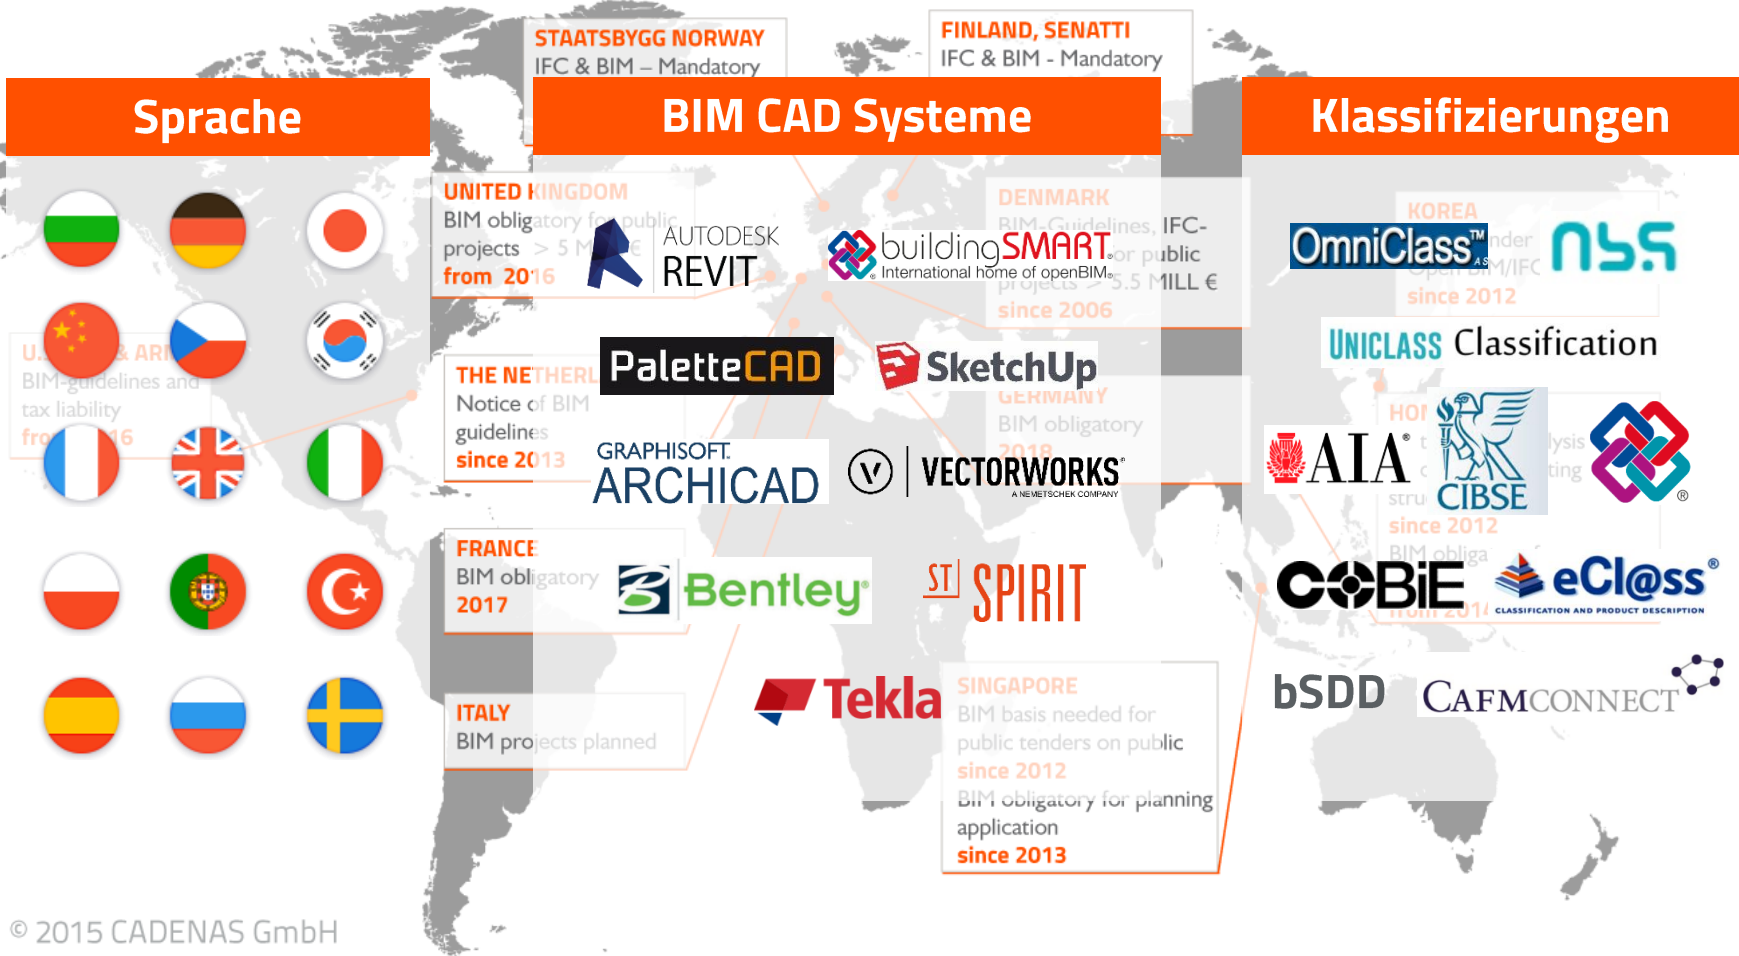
STAATSBYGG NORWAY
IFC & BIM – Mandatory

FINLAND, SENATTI
IFC & BIM - Mandatory

Sprache

BIM CAD Systeme

Klassifizierungen

UNITED KINGDOM
BIM obligatory for public projects > 5 M€
from 2016

U.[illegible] & AR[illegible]
BIM-guidelines and tax liability
fro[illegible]16

THE NETHERL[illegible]
Notice of BIM guidelines
since 2013

FRANCE
BIM obligatory
2017

ITALY
BIM projects planned

DENMARK
BIM-Guidelines, IFC-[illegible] for public projects > 5.5 MILL €
since 2006

GERMANY
BIM obligatory
2018

SINGAPORE
BIM basis needed for public tenders on public
since 2012
BIM obligatory for planning application
since 2013

KOREA
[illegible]nder
Open BIM/IFC
since 2012

HON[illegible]
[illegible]lysis
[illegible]ting
stru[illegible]
since 2012
BIM obliga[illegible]
from 2014

AUTODESK
REVIT

buildingSMART
International home of openBIM

PaletteCAD

SketchUp

GRAPHISOFT
ARCHICAD

VECTORWORKS
A NEMETSCHEK COMPANY

Bentley

ST SPIRIT

Tekla

OmniClass

nbs

UNICLASS Classification

AIA

CIBSE

COBiE

eCl@ss
CLASSIFICATION AND PRODUCT DESCRIPTION

bSDD

CAFMCONNECT

© 2015 CADENAS GmbH